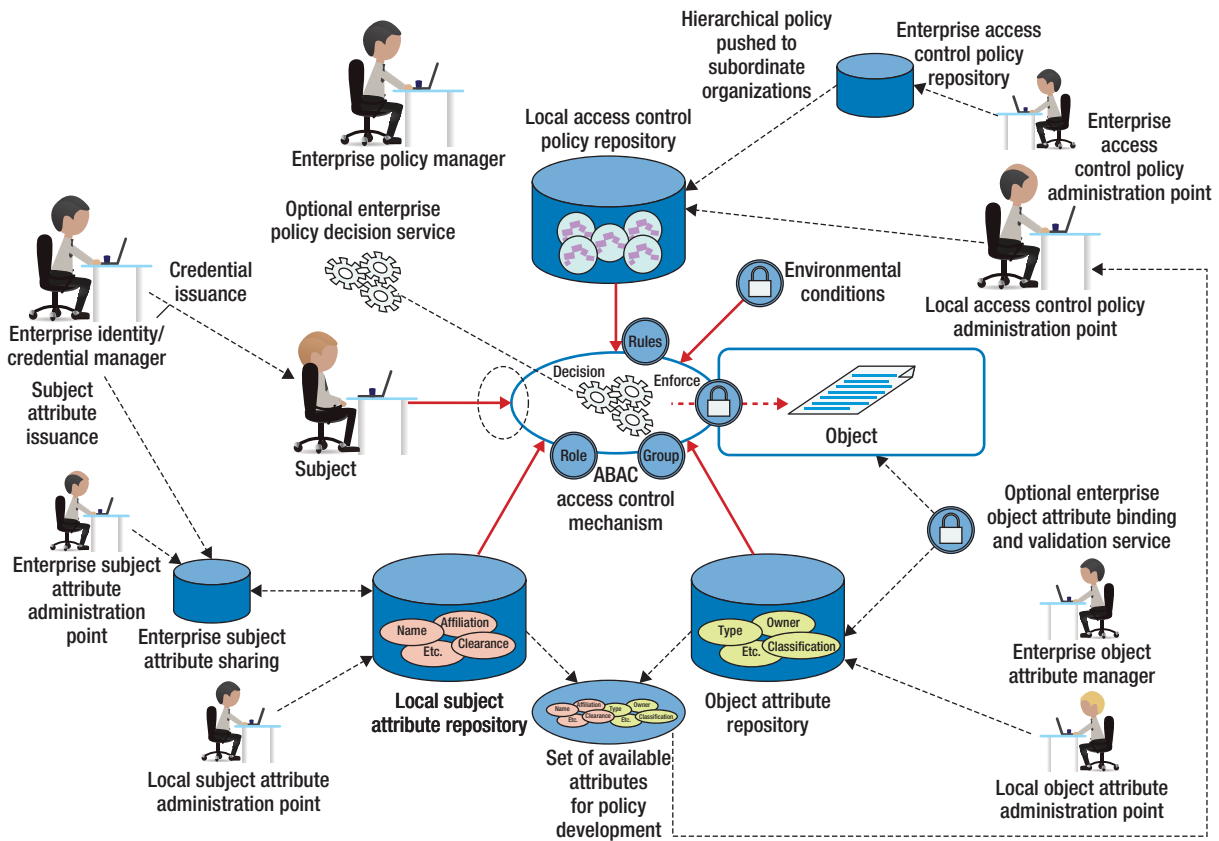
Enterprise policy manager

Hierarchical policy pushed to subordinate organizations

Enterprise access control policy repository

Enterprise access control policy administration point

Local access control policy repository

Optional enterprise policy decision service

Enterprise identity/ credential manager

Credential issuance

Subject attribute issuance

Environmental conditions

Local access control policy administration point

Rules

Decision

Enforce

Object

Subject

Role

Group

ABAC access control mechanism

Optional enterprise object attribute binding and validation service

Enterprise subject attribute administration point

Enterprise subject attribute sharing

Name

Affiliation

Clearance

Etc.

Type

Owner

Etc.

Classification

Enterprise object attribute manager

Local subject attribute repository

Name Affiliation Etc. Clearance Type Owner Etc. Classification

Object attribute repository

Local subject attribute administration point

Set of available attributes for policy development

Local object attribute administration point